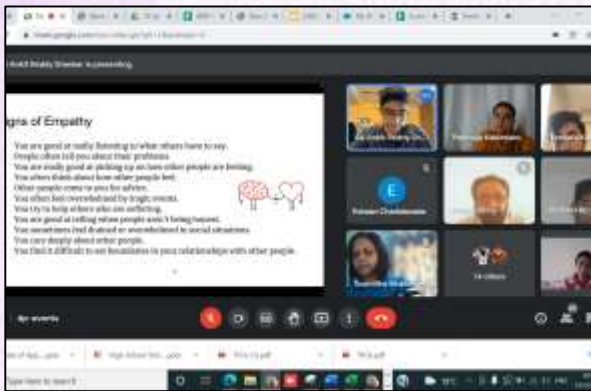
is presenting

gns of Empathy

You are good at really listening to what others have to say.
People often tell you about their problems.
You are really good at picking up on how other people are feeling.
You often think about how other people feel.
Other people come to you for advice.
You often feel overwhelmed by tragic events.
You try to help others who are suffering.
You are good at telling when people aren't being honest.
You sometimes feel drained or overwhelmed in social situations.
You care deeply about other people.
You find it difficult to set boundaries in your relationships with other people.

E

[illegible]

Type here to search